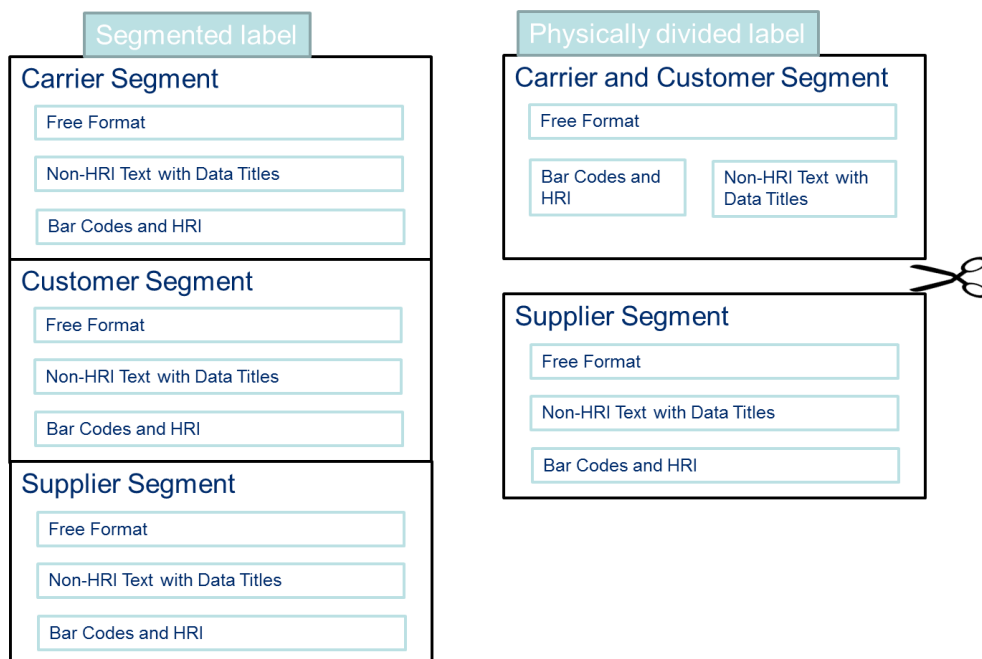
Segmented label

Carrier Segment

Free Format

Non-HRI Text with Data Titles

Bar Codes and HRI

Customer Segment

Free Format

Non-HRI Text with Data Titles

Bar Codes and HRI

Supplier Segment

Free Format

Non-HRI Text with Data Titles

Bar Codes and HRI

Physically divided label

Carrier and Customer Segment

Free Format

Bar Codes and HRI

Non-HRI Text with Data Titles

Supplier Segment

Free Format

Non-HRI Text with Data Titles

Bar Codes and HRI